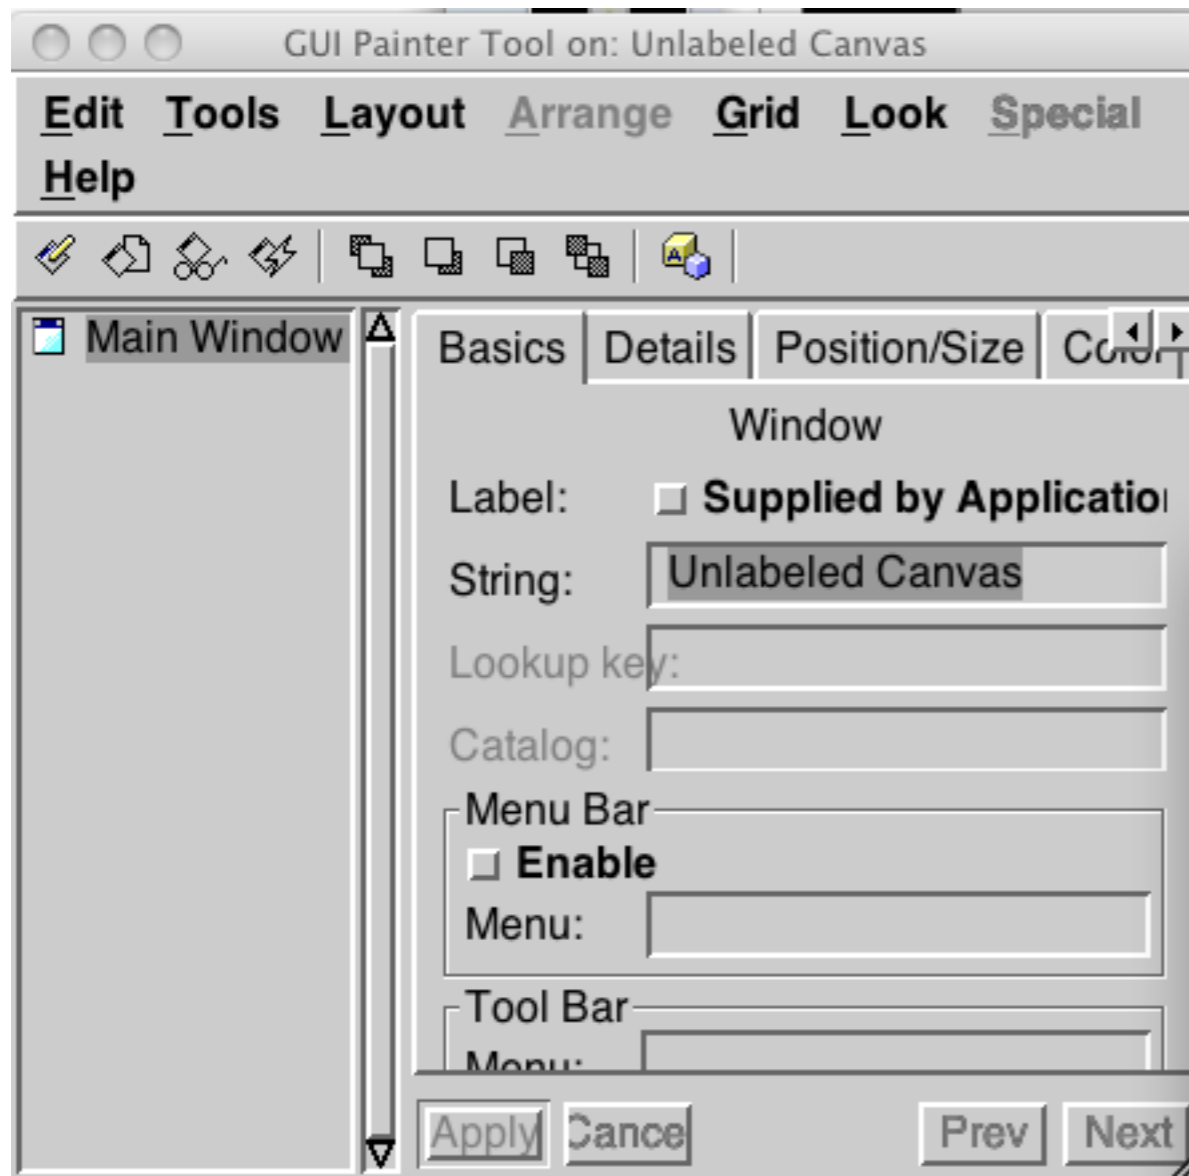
GUI Painter Tool on: Unlabeled Canvas

Edit Tools Layout Arrange Grid Look Special Help

Main Window

Basics Details Position/Size Co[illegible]

Window

Label: Supplied by Applicatio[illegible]

String: Unlabeled Canvas

Lookup key:

Catalog:

Menu Bar

Enable

Menu:

Tool Bar

Menu:

Apply Cancel Prev Next